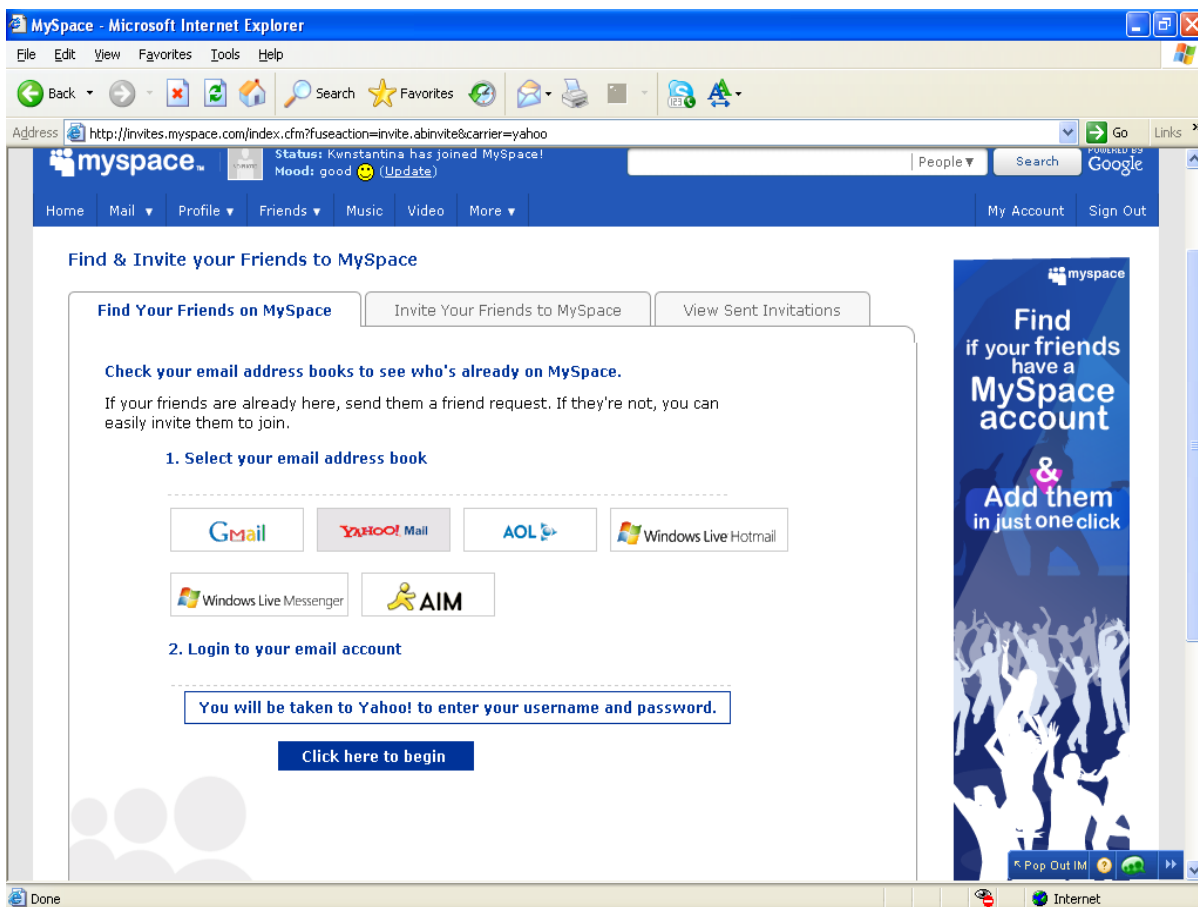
MySpace - Microsoft Internet Explorer

File Edit View Favorites Tools Help

Back Search Favorites

Address http://invites.myspace.com/index.cfm?fuseaction=invite.abinvite&carrier=yahoo Go Links

myspace

Status: Kwnstantina has joined MySpace!
Mood: good (Update)

People ▾ Search POWERED BY Google

Home Mail ▾ Profile ▾ Friends ▾ Music Video More ▾ My Account Sign Out

Find & Invite your Friends to MySpace

Find Your Friends on MySpace | Invite Your Friends to MySpace | View Sent Invitations

Check your email address books to see who's already on MySpace.

If your friends are already here, send them a friend request. If they're not, you can easily invite them to join.

1. Select your email address book

GMail YAHOO! Mail AOL Windows Live Hotmail

Windows Live Messenger AIM

2. Login to your email account

You will be taken to Yahoo! to enter your username and password.

Click here to begin

myspace

Find if your friends have a MySpace account & Add them in just one click

Pop Out IM

Done Internet